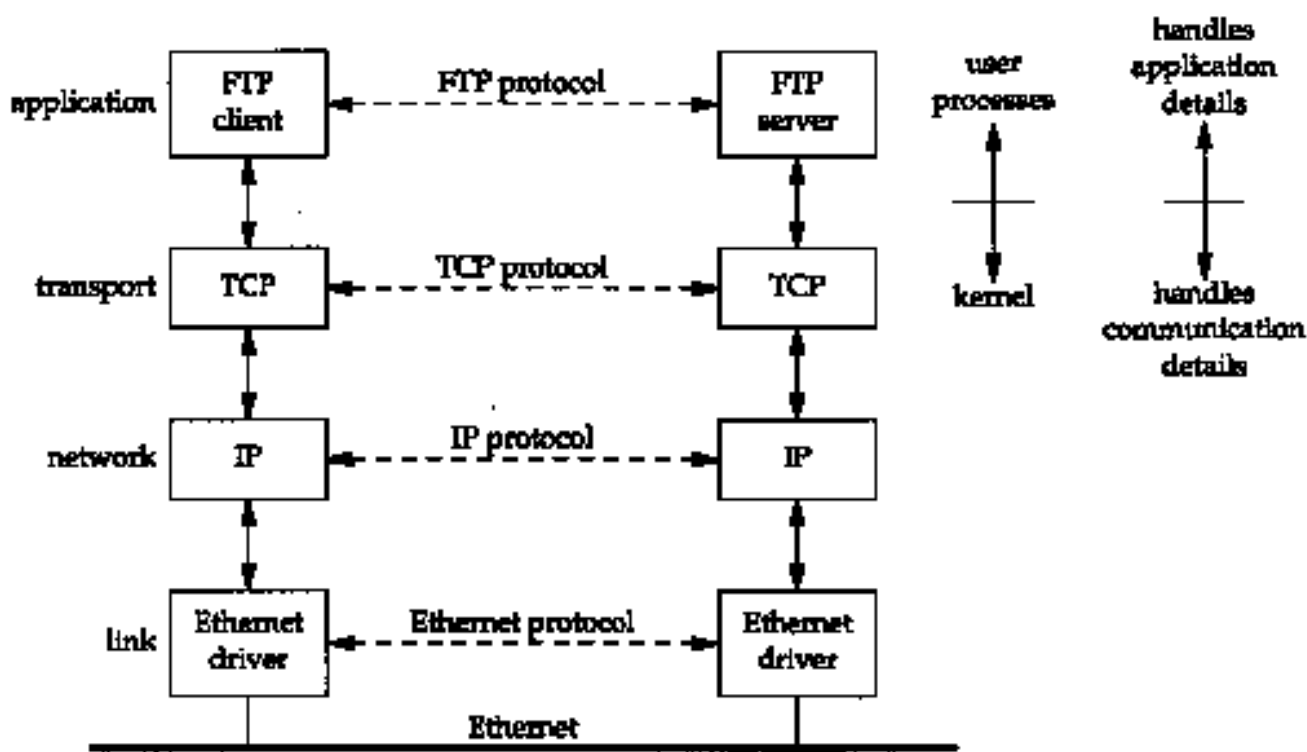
application
FTP client
FTP protocol
FTP server
user processes
handles application details

transport
TCP
TCP protocol
TCP
kernel
handles communication details

network
IP
IP protocol
IP

link
Ethernet driver
Ethernet protocol
Ethernet driver

Ethernet